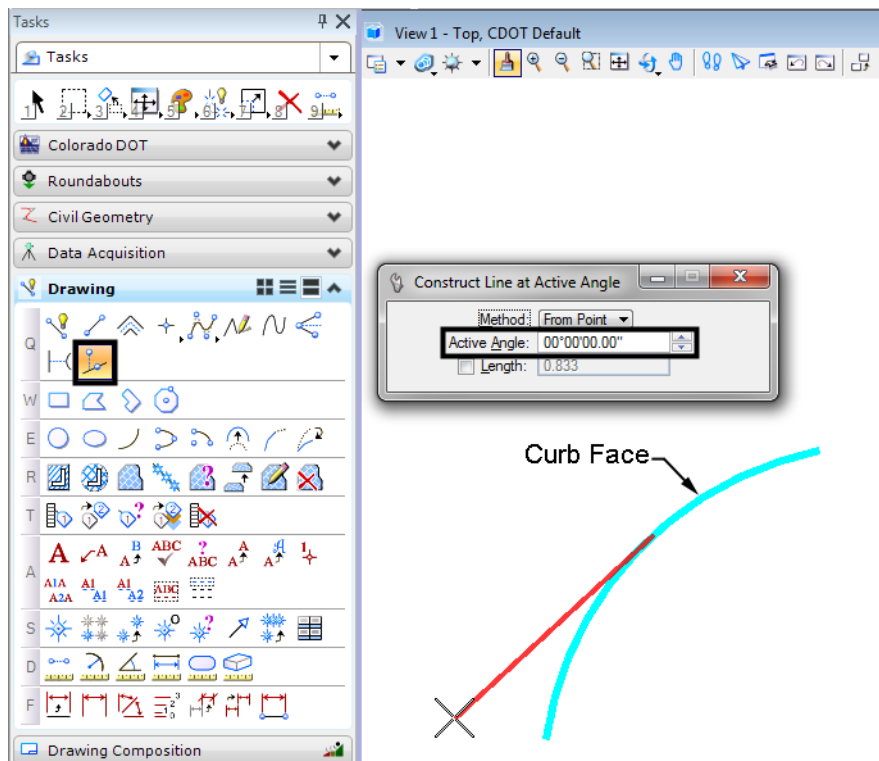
Tasks

Tasks

1 2 3 4 5 6 7 8 9

Colorado DOT

Roundabouts

Civil Geometry

Data Acquisition

Drawing

Q

W

E

R

T

A

S

D

F

Drawing Composition

View 1 - Top, CDOT Default

Construct Line at Active Angle

Method: From Point

Active Angle: 00°00'00.00"

Length: 0.833

Curb Face